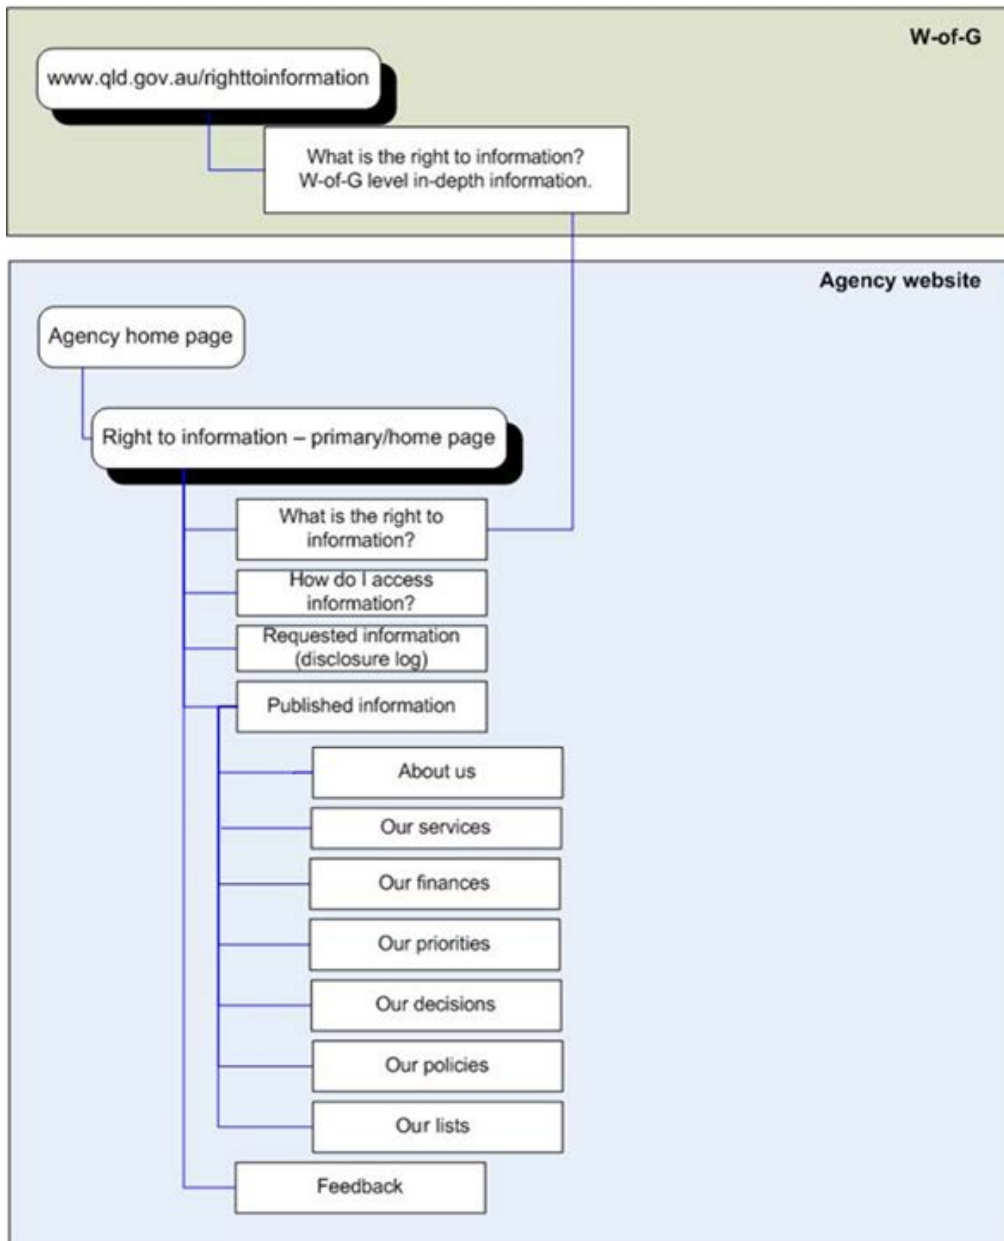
W-of-G

www.qld.gov.au/righttoinformation

What is the right to information? W-of-G level in-depth information.

Agency website

Agency home page

Right to information – primary/home page

What is the right to information?

How do I access information?

Requested information (disclosure log)

Published information

About us

Our services

Our finances

Our priorities

Our decisions

Our policies

Our lists

Feedback